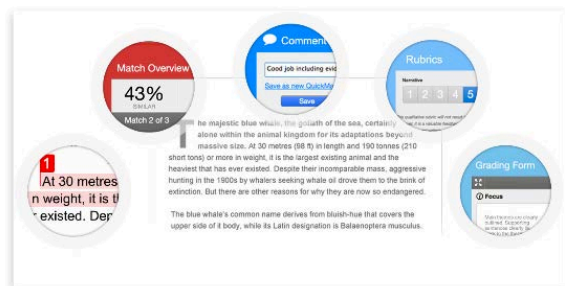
Match Overview
43%
SIMILAR
Match 2 of 3

Comment
Good job including evid
Save as new QuickMa
Save

Rubrics
Narrative
1 2 3 4 5

Grading Form
Focus

1
At 30 metres
n weight, it is t
r existed. Der

The majestic blue whale, the goliath of the sea, certainly alone within the animal kingdom for its adaptations beyond massive size. At 30 metres (98 ft) in length and 190 tonnes (210 short tons) or more in weight, it is the largest existing animal and the heaviest that has ever existed. Despite their incomparable mass, aggressive hunting in the 1900s by whalers seeking whale oil drove them to the brink of extinction. But there are other reasons for why they are now so endangered.

The blue whale's common name derives from bluish-hue that covers the upper side of it body, while its Latin designation is Balaenoptera musculus.